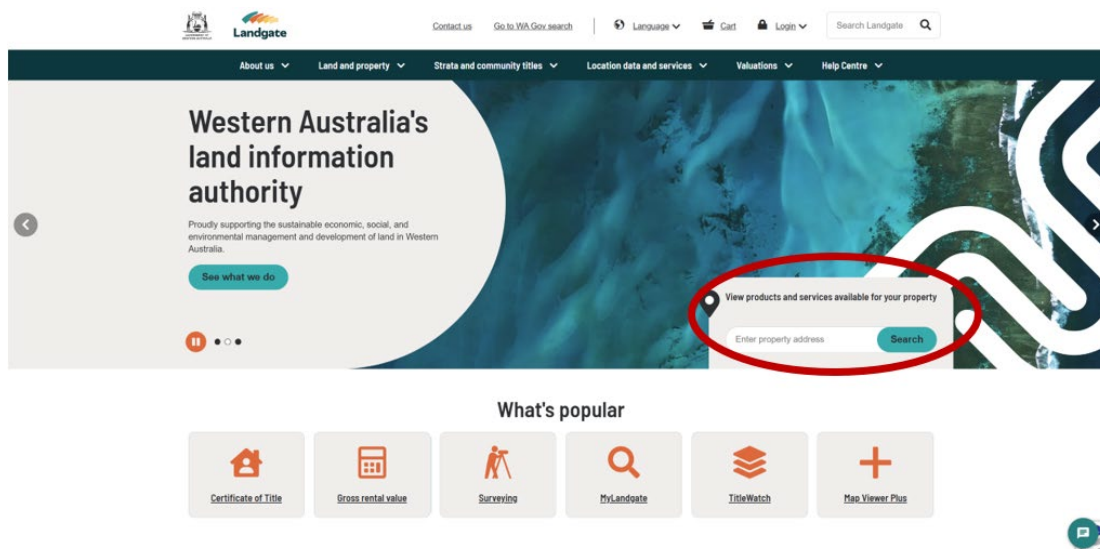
Landgate

Contact us Go to WA Gov search Language Cart Login Search Landgate

About us Land and property Strata and community titles Location data and services Valuations Help Centre

Western Australia's land information authority

Proudly supporting the sustainable economic, social, and environmental management and development of land in Western Australia.

See what we do

View products and services available for your property

Enter property address Search

What's popular

Certificate of Title

Gross rental value

Surveying

MyLandgate

TitleWatch

Map Viewer Plus